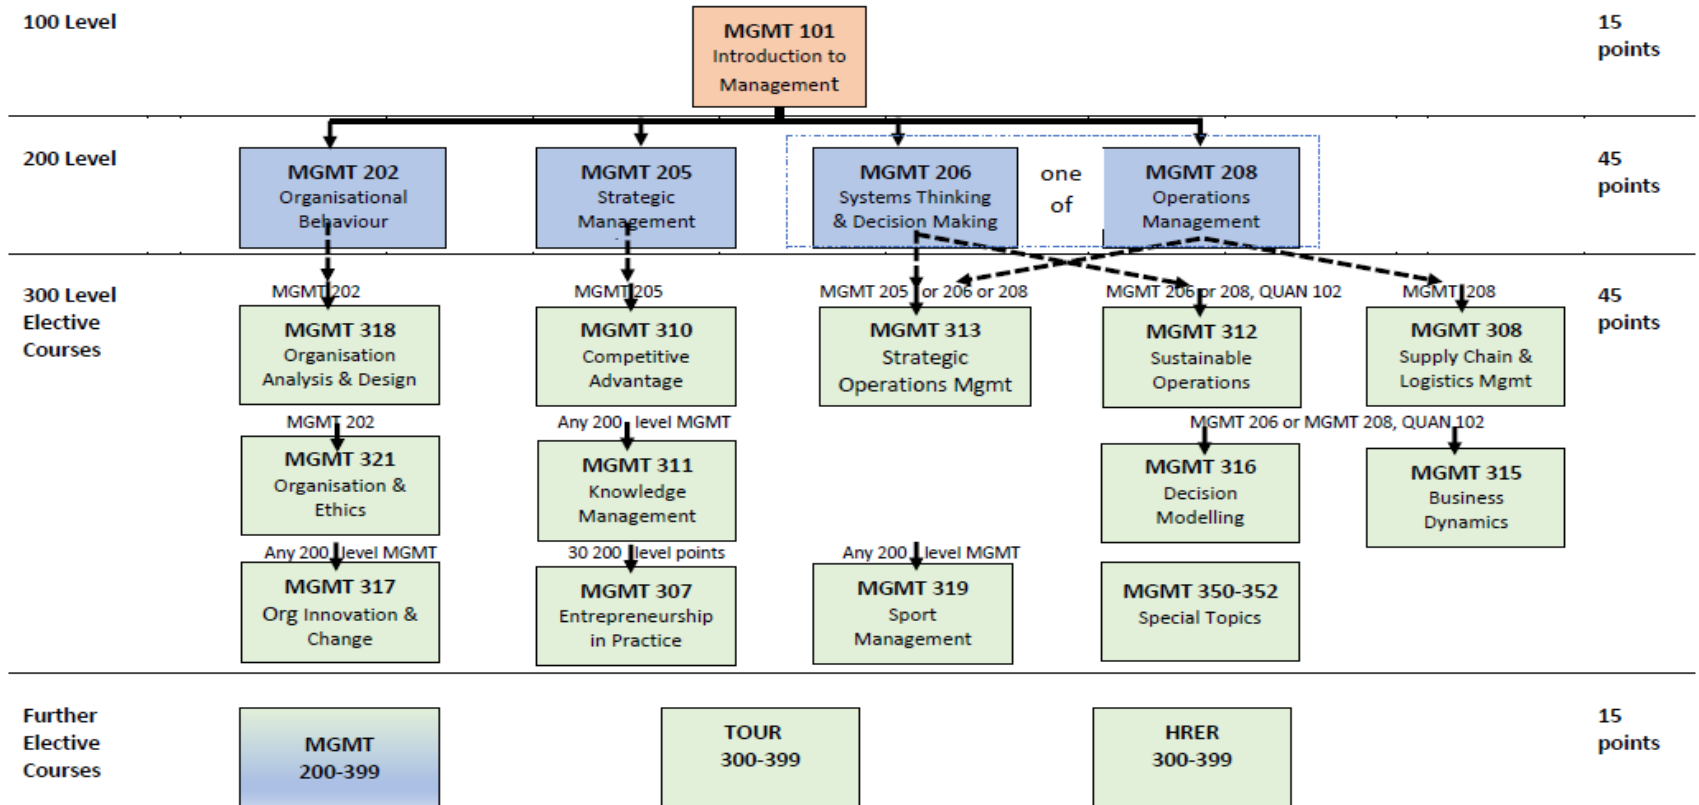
100 Level

MGMT 101
Introduction to Management

15 points

200 Level

MGMT 202
Organisational Behaviour

MGMT 205
Strategic Management

MGMT 206
Systems Thinking & Decision Making

one of

MGMT 208
Operations Management

45 points

300 Level Elective Courses

MGMT 202
MGMT 318
Organisation Analysis & Design

MGMT 205
MGMT 310
Competitive Advantage

MGMT 205 or 206 or 208
MGMT 313
Strategic Operations Mgmt

MGMT 206 or 208, QUAN 102
MGMT 312
Sustainable Operations

MGMT 208
MGMT 308
Supply Chain & Logistics Mgmt

45 points

MGMT 202
MGMT 321
Organisation & Ethics

Any 200 level MGMT
MGMT 311
Knowledge Management

MGMT 206 or MGMT 208, QUAN 102
MGMT 316
Decision Modelling

MGMT 315
Business Dynamics

Any 200 level MGMT
MGMT 317
Org Innovation & Change

30 200 level points
MGMT 307
Entrepreneurship in Practice

Any 200 level MGMT
MGMT 319
Sport Management

MGMT 350-352
Special Topics

Further Elective Courses

MGMT 200-399

TOUR 300-399

HRER 300-399

15 points